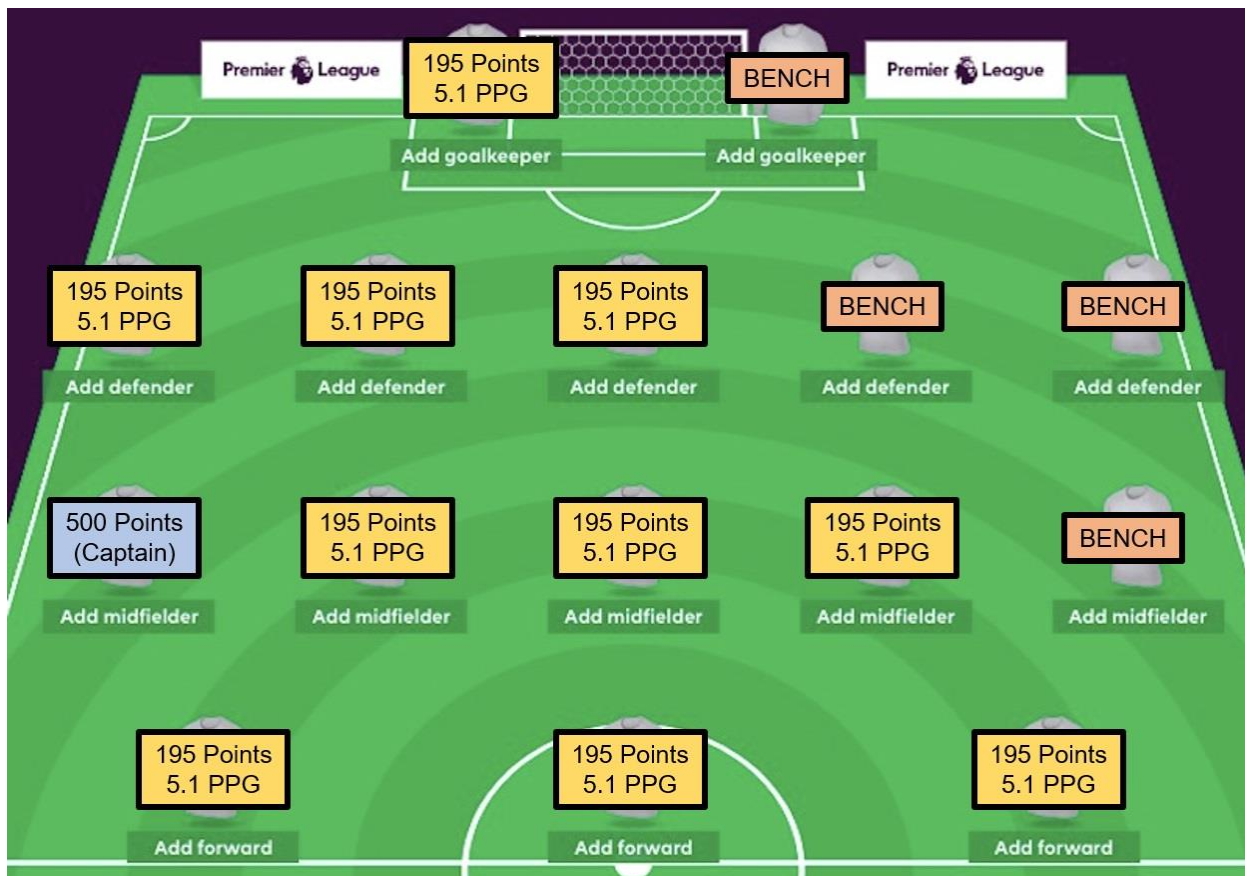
Premier League

195 Points
5.1 PPG

BENCH

Premier League

Add goalkeeper

Add goalkeeper

195 Points
5.1 PPG

195 Points
5.1 PPG

195 Points
5.1 PPG

BENCH

BENCH

Add defender

Add defender

Add defender

Add defender

Add defender

500 Points
(Captain)

195 Points
5.1 PPG

195 Points
5.1 PPG

195 Points
5.1 PPG

BENCH

Add midfielder

Add midfielder

Add midfielder

Add midfielder

Add midfielder

195 Points
5.1 PPG

195 Points
5.1 PPG

195 Points
5.1 PPG

Add forward

Add forward

Add forward